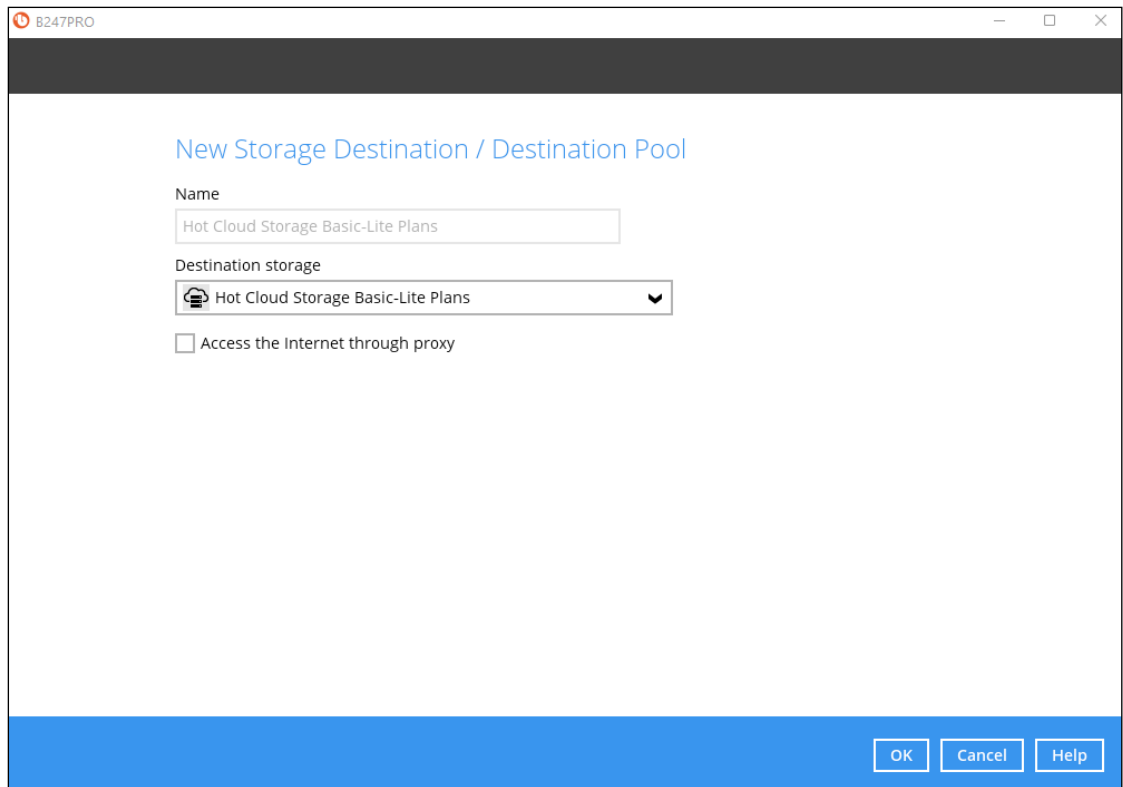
B247PRO

New Storage Destination / Destination Pool

Name

Hot Cloud Storage Basic-Lite Plans

Destination storage

Hot Cloud Storage Basic-Lite Plans

Access the Internet through proxy

OK Cancel Help